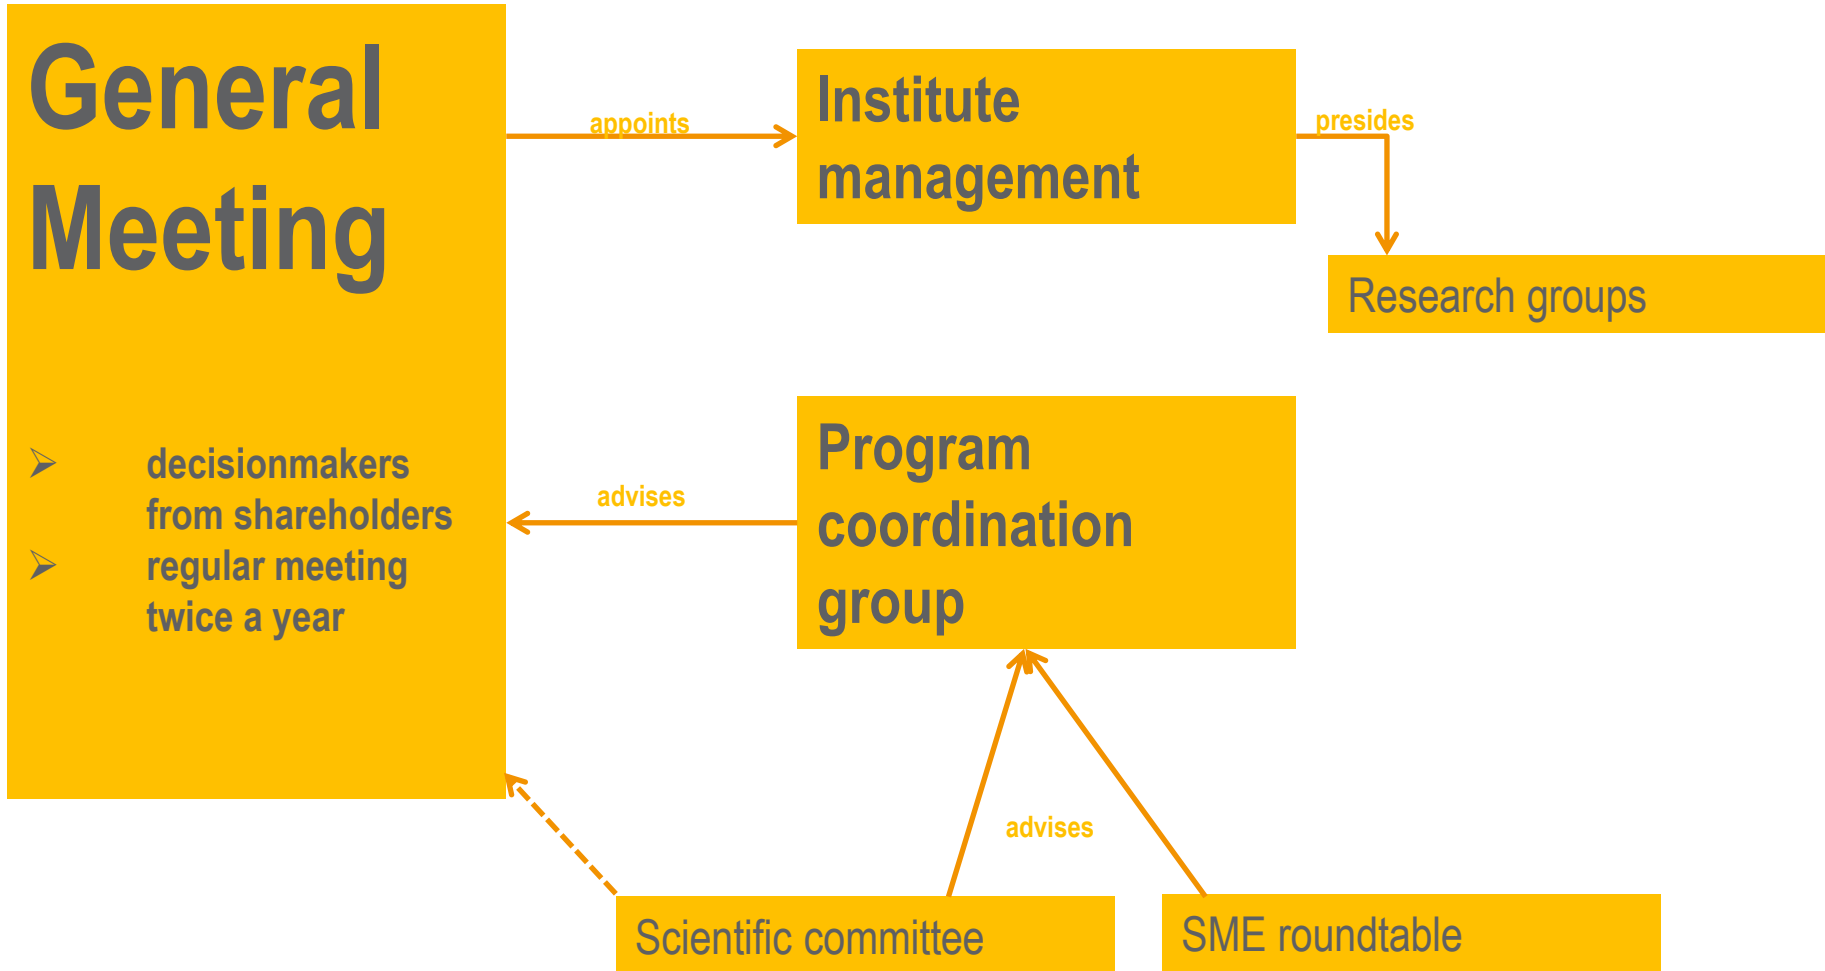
General Meeting

➢ decisionmakers from shareholders
➢ regular meeting twice a year

appoints

Institute management

presides

Research groups

advises

Program coordination group

advises

Scientific committee

SME roundtable